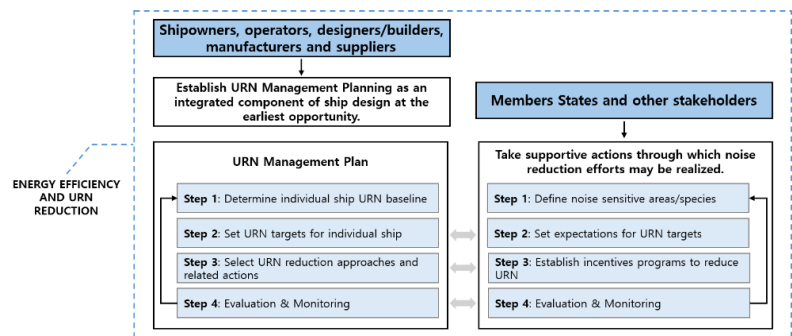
Shipowners, operators, designers/builders, manufacturers and suppliers

Establish URN Management Planning as an integrated component of ship design at the earliest opportunity.

Members States and other stakeholders

ENERGY EFFICIENCY AND URN REDUCTION

URN Management Plan

Step 1: Determine individual ship URN baseline

Step 2: Set URN targets for individual ship

Step 3: Select URN reduction approaches and related actions

Step 4: Evaluation & Monitoring

Take supportive actions through which noise reduction efforts may be realized.

Step 1: Define noise sensitive areas/species

Step 2: Set expectations for URN targets

Step 3: Establish incentives programs to reduce URN

Step 4: Evaluation & Monitoring